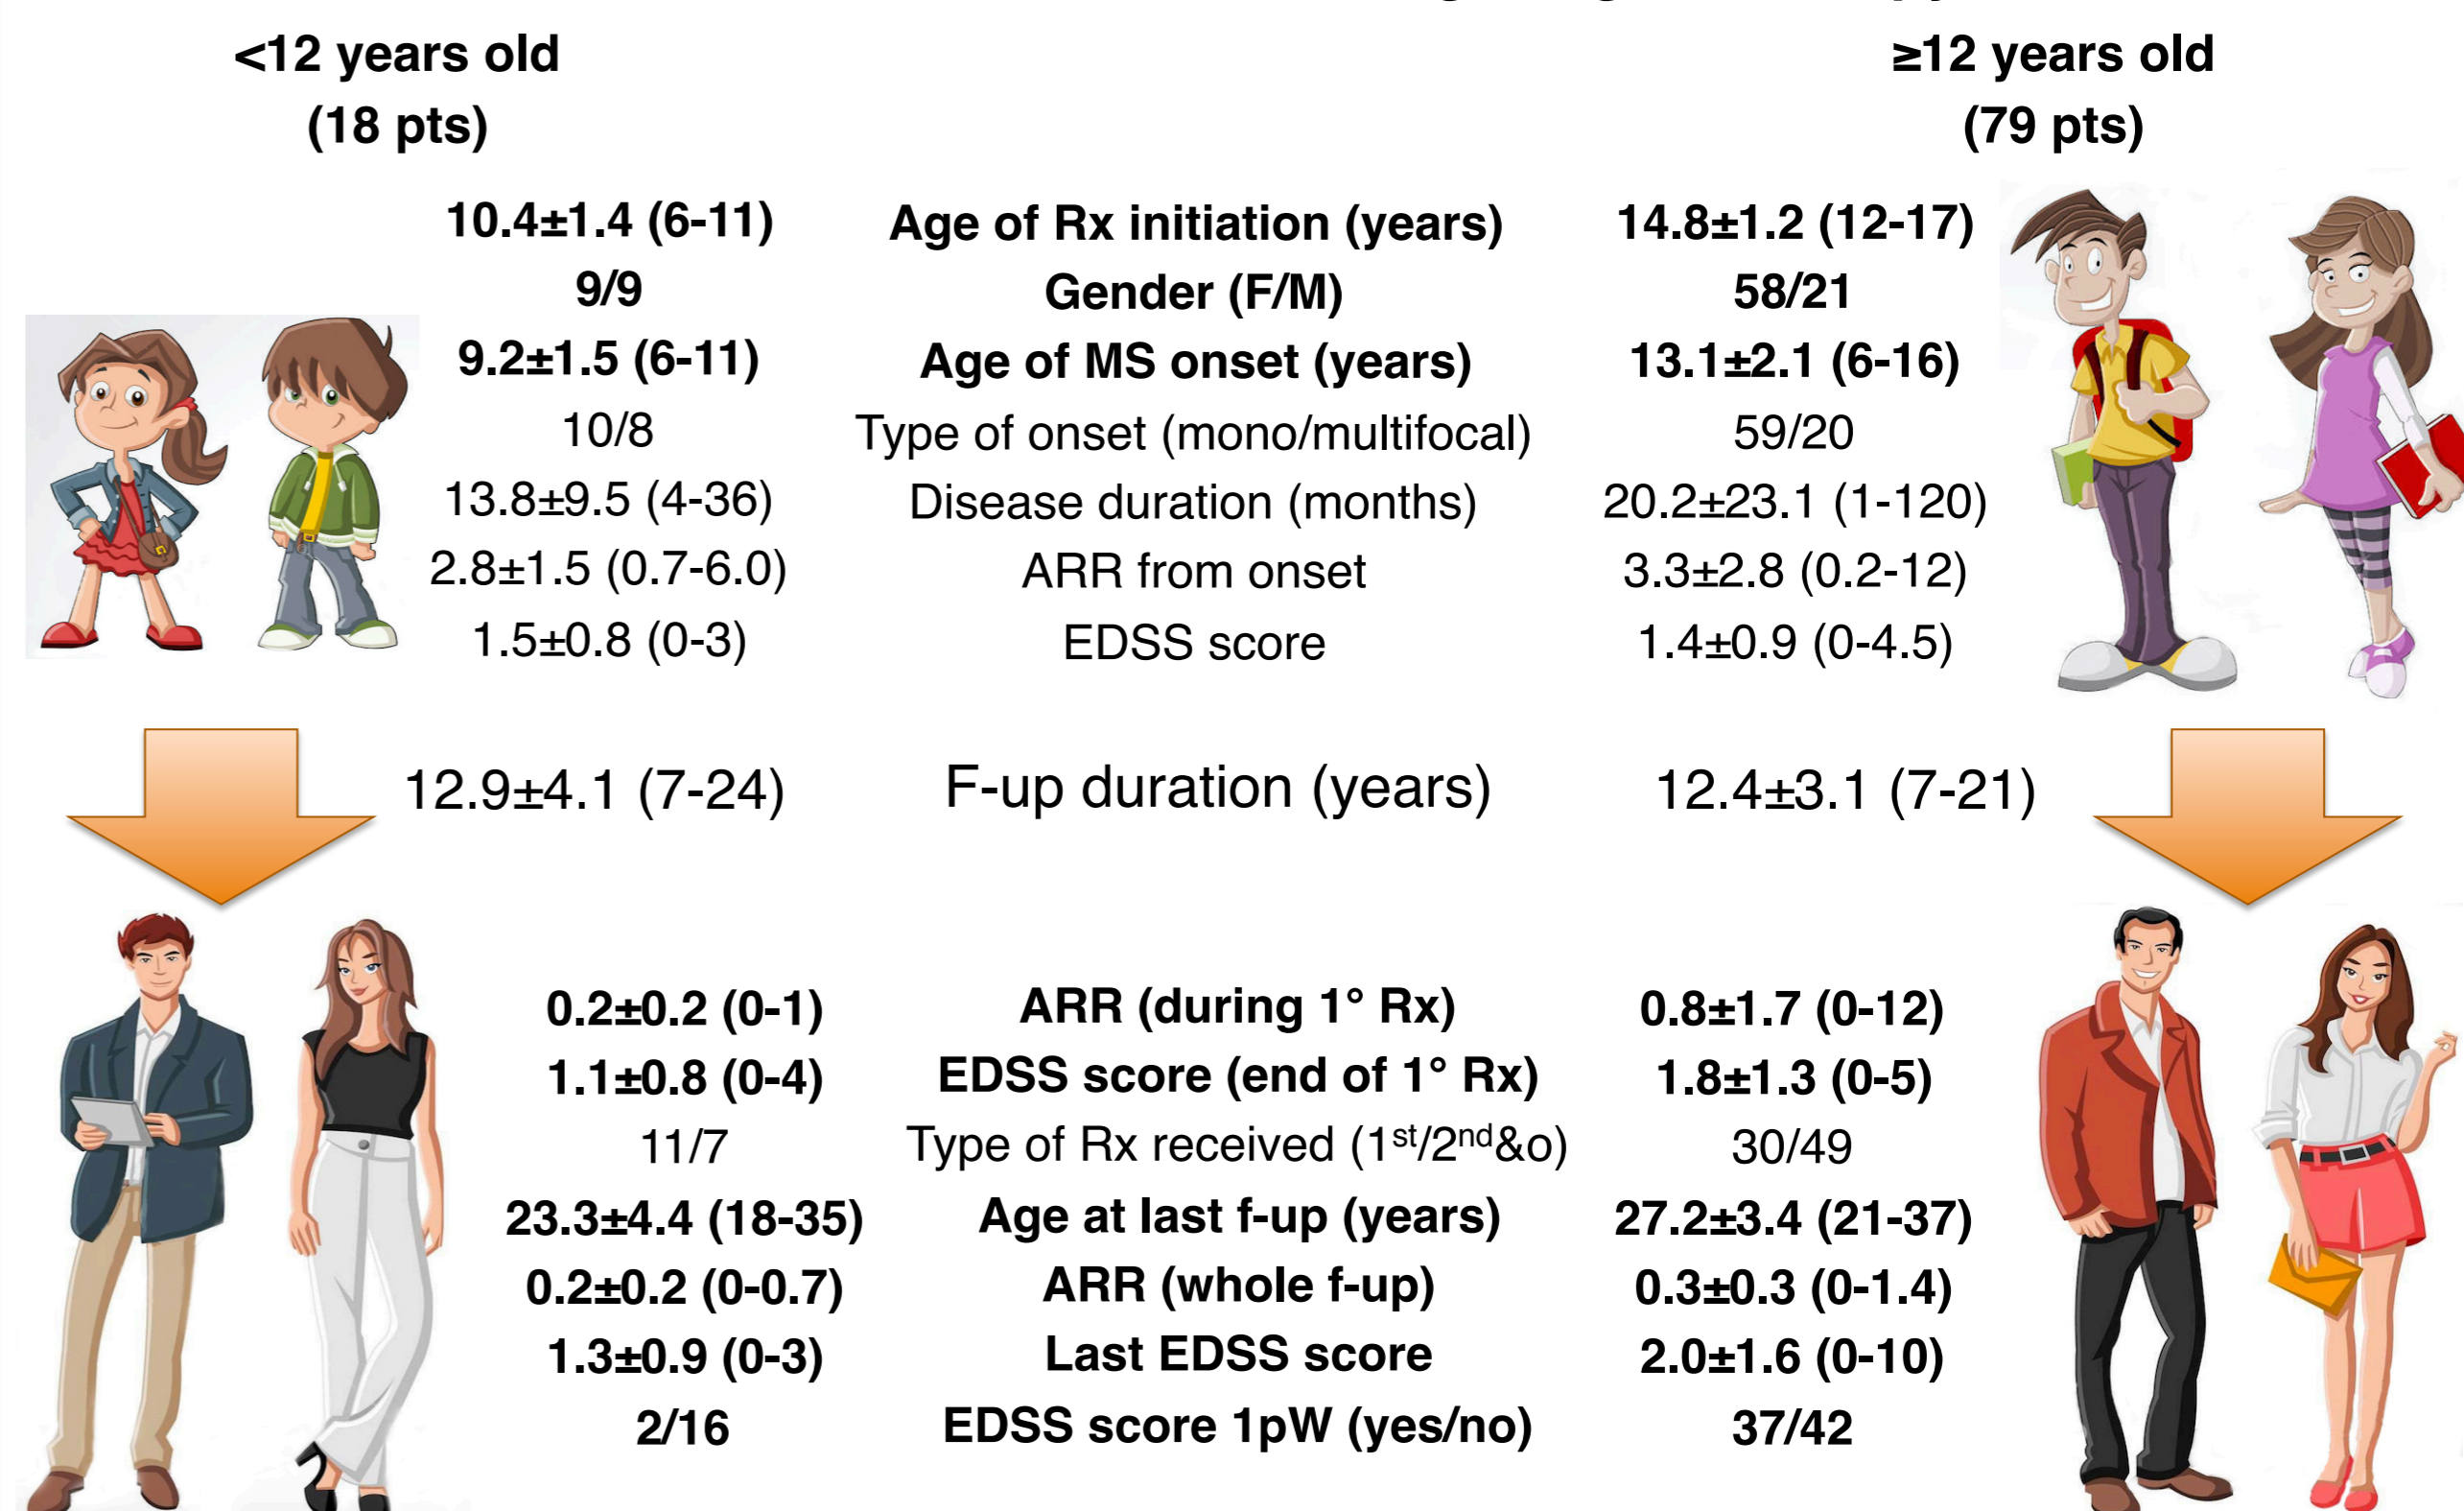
<12 years old
(18 pts)

≥12 years old
(79 pts)

| <12 years old | | ≥12 years old |
|---|---|---|
| 10.4±1.4 (6-11) | Age of Rx initiation (years) | 14.8±1.2 (12-17) |
| 9/9 | Gender (F/M) | 58/21 |
| 9.2±1.5 (6-11) | Age of MS onset (years) | 13.1±2.1 (6-16) |
| 10/8 | Type of onset (mono/multifocal) | 59/20 |
| 13.8±9.5 (4-36) | Disease duration (months) | 20.2±23.1 (1-120) |
| 2.8±1.5 (0.7-6.0) | ARR from onset | 3.3±2.8 (0.2-12) |
| 1.5±0.8 (0-3) | EDSS score | 1.4±0.9 (0-4.5) |
| 12.9±4.1 (7-24) | F-up duration (years) | 12.4±3.1 (7-21) |
| 0.2±0.2 (0-1) | ARR (during 1° Rx) | 0.8±1.7 (0-12) |
| 1.1±0.8 (0-4) | EDSS score (end of 1° Rx) | 1.8±1.3 (0-5) |
| 11/7 | Type of Rx received (1$^{st}$/2$^{nd}$&o) | 30/49 |
| 23.3±4.4 (18-35) | Age at last f-up (years) | 27.2±3.4 (21-37) |
| 0.2±0.2 (0-0.7) | ARR (whole f-up) | 0.3±0.3 (0-1.4) |
| 1.3±0.9 (0-3) | Last EDSS score | 2.0±1.6 (0-10) |
| 2/16 | EDSS score 1pW (yes/no) | 37/42 |